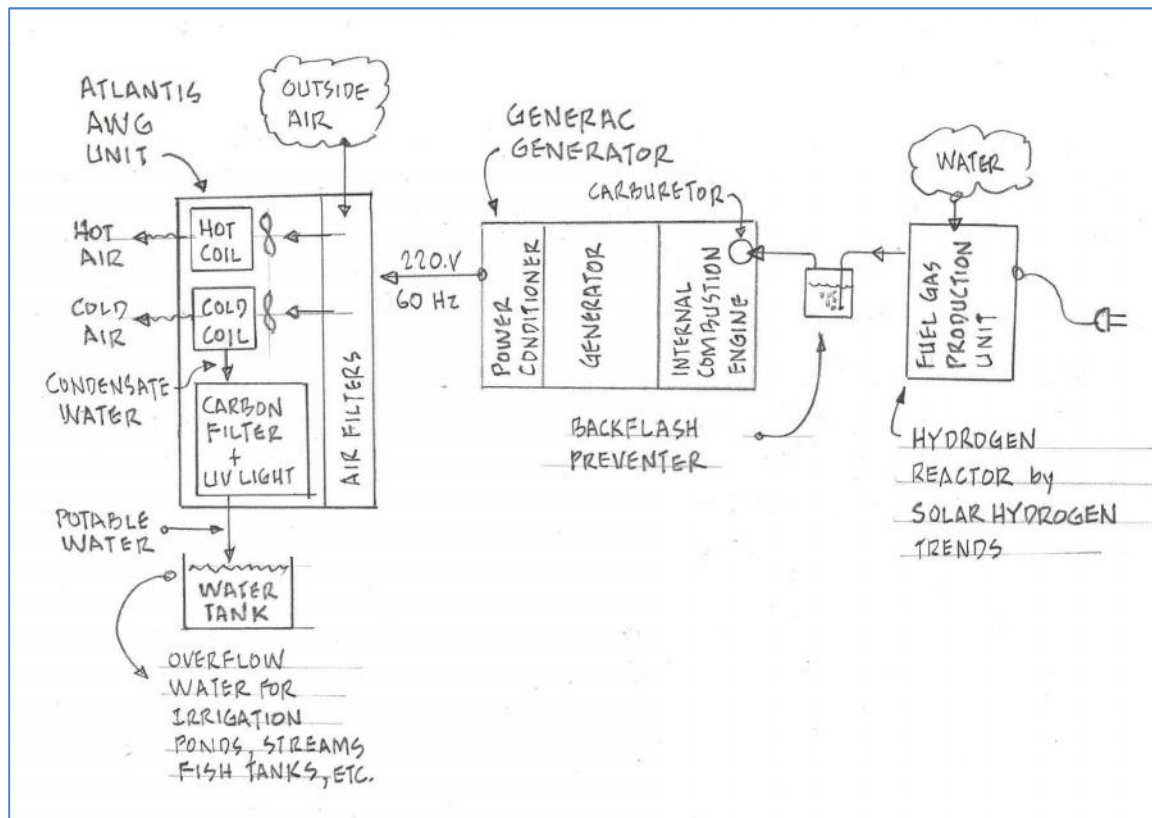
ATLANTIS AWG UNIT

OUTSIDE AIR

HOT AIR

HOT COIL

COLD AIR

COLD COIL

CONDENSATE WATER

CARBON FILTER + UV LIGHT

AIR FILTERS

POTABLE WATER

WATER TANK

OVERFLOW WATER FOR IRRIGATION PONDS, STREAMS FISH TANKS, ETC.

220.V 60 Hz

GENERAC GENERATOR

POWER CONDITIONER

GENERATOR

INTERNAL COMBUSTION ENGINE

CARBURETOR

BACKFLASH PREVENTER

WATER

FUEL GAS PRODUCTION UNIT

HYDROGEN REACTOR by SOLAR HYDROGEN TRENDS